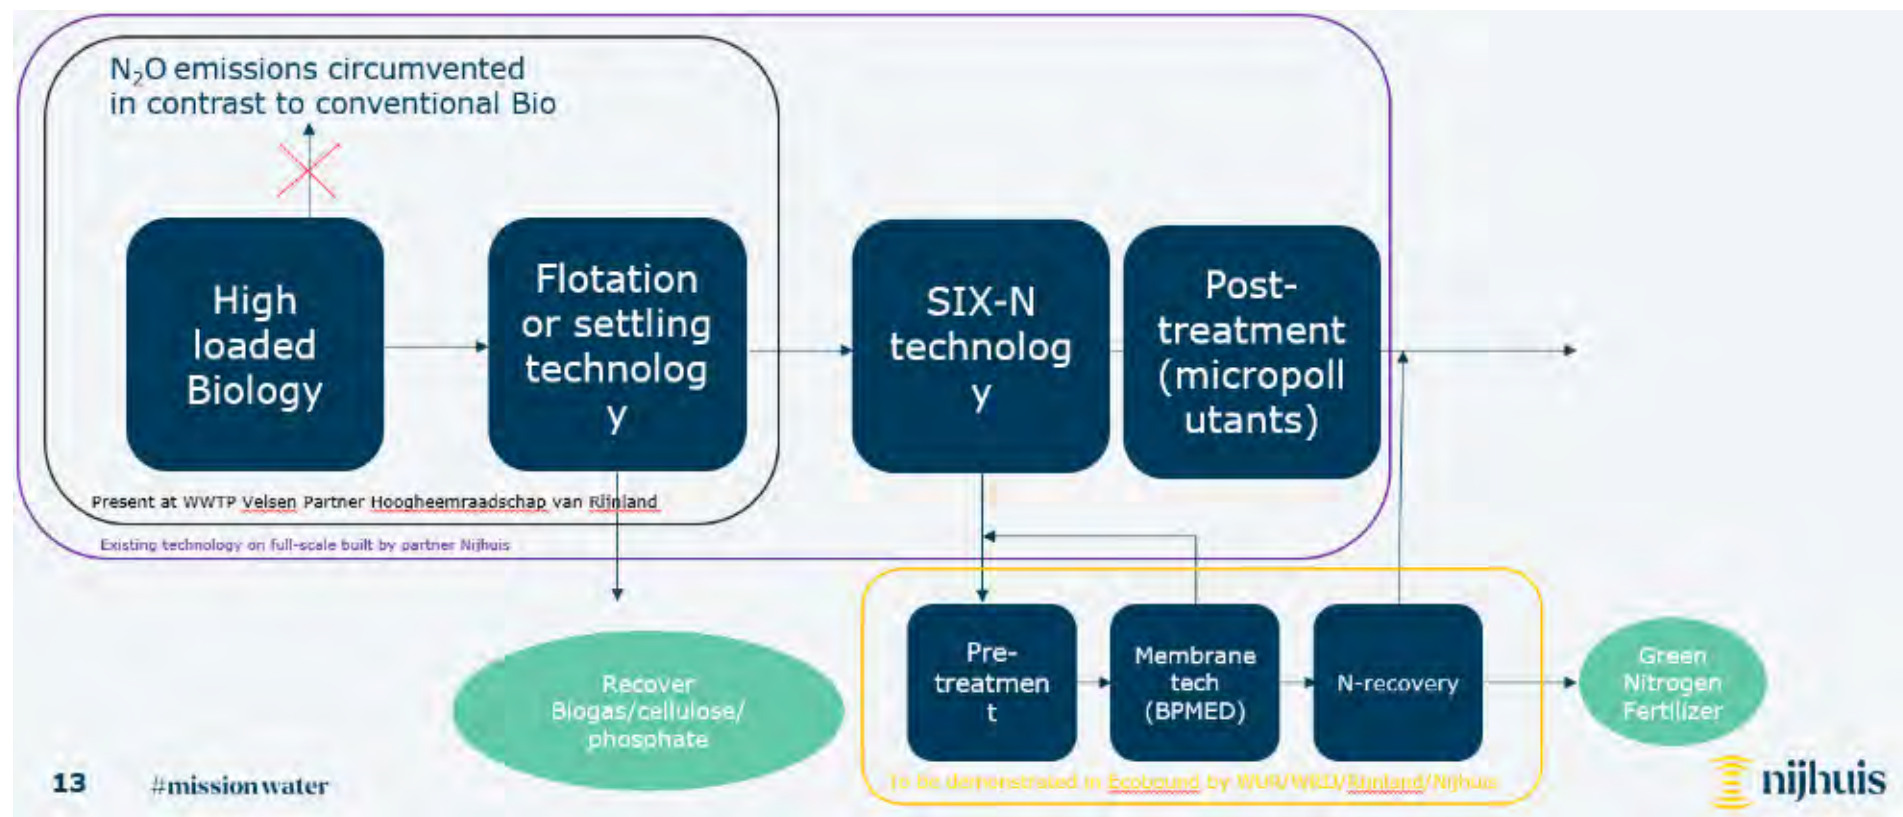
$N_2O$ emissions circumvented in contrast to conventional Bio

High loaded Biology

Flotation or settling technolog y

SIX-N technolog y

Post-treatment (micropoll utants)

Present at WWTP Velsen Partner Hoogheemraadschap van Rijnland

Existing technology on full-scale built by partner Nijhuis

Recover Biogas/cellulose/ phosphate

Pre-treatmen t

Membrane tech (BPMED)

N-recovery

Green Nitrogen Fertilizer

To be demonstrated in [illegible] by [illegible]/Rijnland/Nijhuis

13

#missionwater

nijhuis